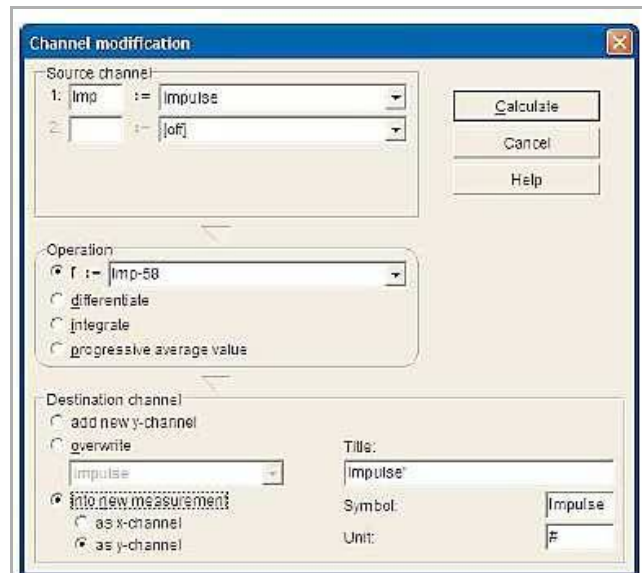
Channel modification

Source channel
1: Imp := Impulse
2: := [off]

Calculate
Cancel
Help

Operation
f := Imp-58
differentiate
integrate
progressive average value

Destination channel
add new y-channel
overwrite
Impulse
into new measurement
as x-channel
as y-channel

Title:
Impulse'
Symbol:
Impulse
Unit:
#